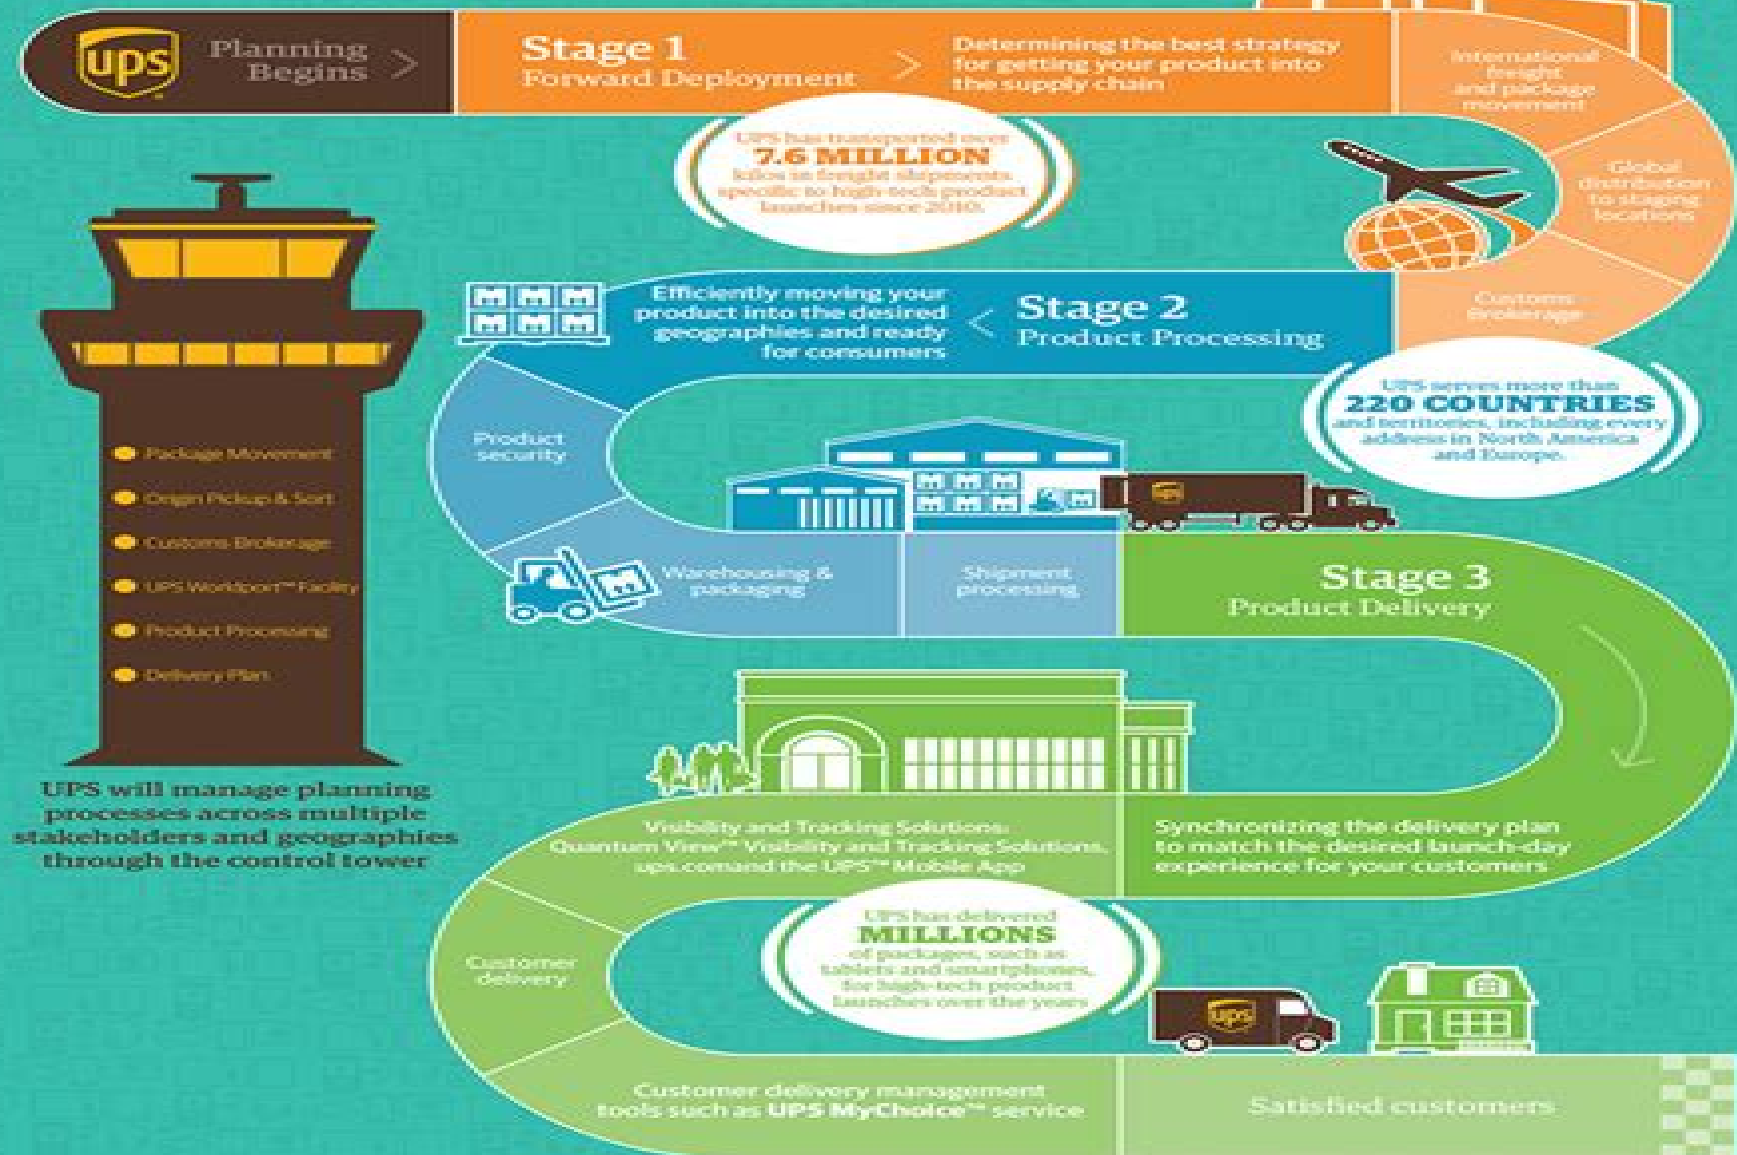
ups

Planning Begins

Stage 1
Forward Deployment

Determining the best strategy for getting your product into the supply chain

International freight and package movement

Global distribution to staging locations

Customs Brokerage

UPS has transported over
7.6 MILLION
kilos in freight shipments specific to high-tech product launches since 2010.

Package Movement
Origin Pickup & Sort
Customs Brokerage
UPS Worldport™ Facility
Product Processing
Delivery Plan

UPS will manage planning processes across multiple stakeholders and geographies through the control tower

Efficiently moving your product into the desired geographies and ready for consumers

Stage 2
Product Processing

UPS serves more than
220 COUNTRIES
and territories, including every address in North America and Europe.

Product security

Warehousing & packaging

Shipment processing

Stage 3
Product Delivery

Visibility and Tracking Solutions: Quantum View™ Visibility and Tracking Solutions, ups.comand the UPS™ Mobile App

Synchronizing the delivery plan to match the desired launch-day experience for your customers

Customer delivery

UPS has delivered
MILLIONS
of packages, such as tablets and smartphones, for high-tech product launches over the years

Customer delivery management tools such as UPS MyChoice™ service

Satisfied customers